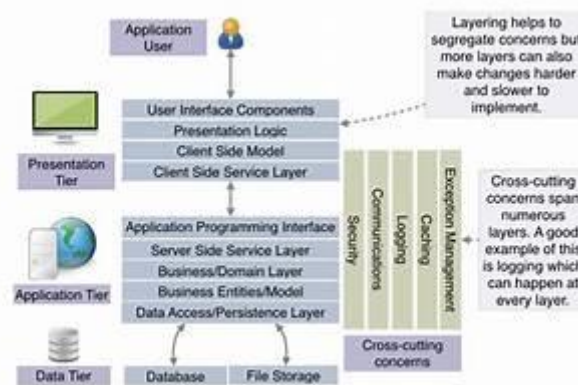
Application User

Layering helps to segregate concerns but more layers can also make changes harder and slower to implement.

User Interface Components
Presentation Logic
Client Side Model
Client Side Service Layer

Presentation Tier

Security
Communications
Logging
Caching
Exception Management

Cross-cutting concerns span numerous layers. A good example of this is logging which can happen at every layer.

Application Programming Interface
Server Side Service Layer
Business/Domain Layer
Business Entities/Model
Data Access/Persistence Layer

Application Tier

Cross-cutting concerns

Data Tier
Database
File Storage